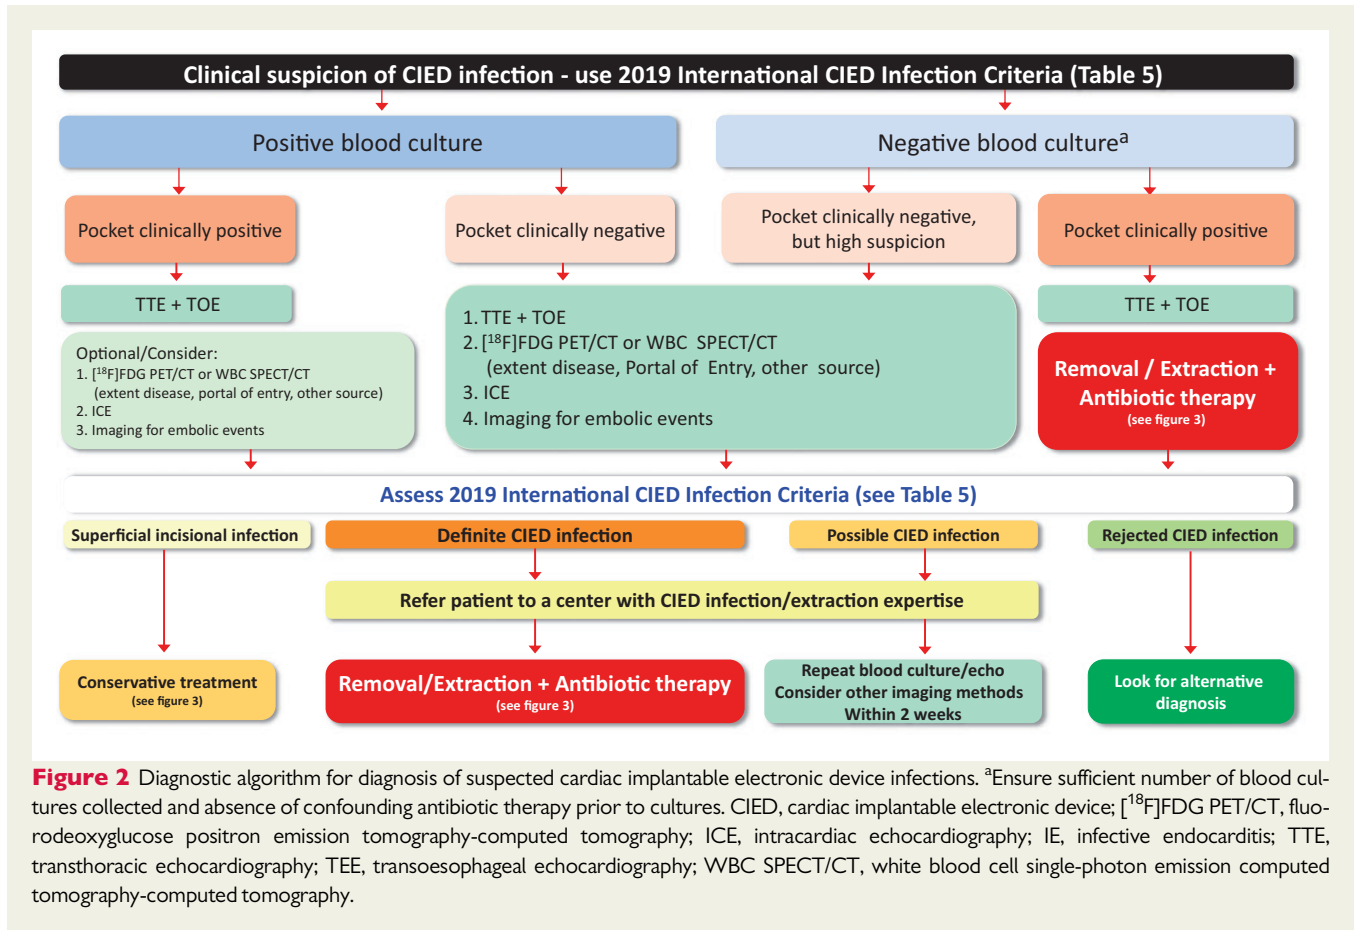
Clinical suspicion of CIED infection - use 2019 International CIED Infection Criteria (Table 5)

Positive blood culture

Negative blood culture$^{a}$

Pocket clinically positive

Pocket clinically negative

Pocket clinically negative, but high suspicion

Pocket clinically positive

TTE + TOE

1. TTE + TOE
2. [$^{18}$F]FDG PET/CT or WBC SPECT/CT (extent disease, Portal of Entry, other source)
3. ICE
4. Imaging for embolic events

TTE + TOE

Optional/Consider:
1. [$^{18}$F]FDG PET/CT or WBC SPECT/CT (extent disease, portal of entry, other source)
2. ICE
3. Imaging for embolic events

Removal / Extraction + Antibiotic therapy (see figure 3)

Assess 2019 International CIED Infection Criteria (see Table 5)

Superficial incisional infection

Definite CIED infection

Possible CIED infection

Rejected CIED infection

Refer patient to a center with CIED infection/extraction expertise

Conservative treatment (see figure 3)

Removal/Extraction + Antibiotic therapy (see figure 3)

Repeat blood culture/echo Consider other imaging methods Within 2 weeks

Look for alternative diagnosis

Figure 2 Diagnostic algorithm for diagnosis of suspected cardiac implantable electronic device infections. $^{a}$Ensure sufficient number of blood cultures collected and absence of confounding antibiotic therapy prior to cultures. CIED, cardiac implantable electronic device; [$^{18}$F]FDG PET/CT, fluorodeoxyglucose positron emission tomography-computed tomography; ICE, intracardiac echocardiography; IE, infective endocarditis; TTE, transthoracic echocardiography; TEE, transoesophageal echocardiography; WBC SPECT/CT, white blood cell single-photon emission computed tomography-computed tomography.